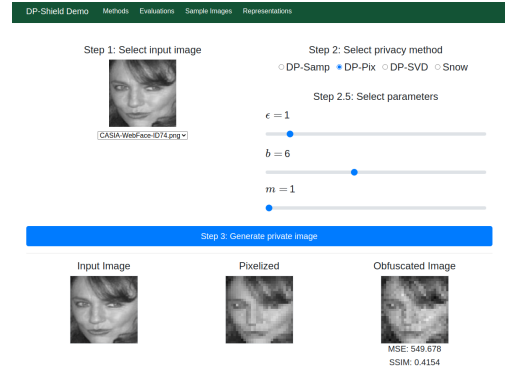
DP-Shield Demo Methods Evaluations Sample Images Representations

Step 1: Select input image

CASIA-WebFace-ID74.png

Step 2: Select privacy method

DP-Samp DP-Pix DP-SVD Snow

Step 2.5: Select parameters

$\epsilon = 1$

$b = 6$

$m = 1$

Step 3: Generate private image

Input Image

Pixelized

Obfuscated Image

MSE: 549.678

SSIM: 0.4154